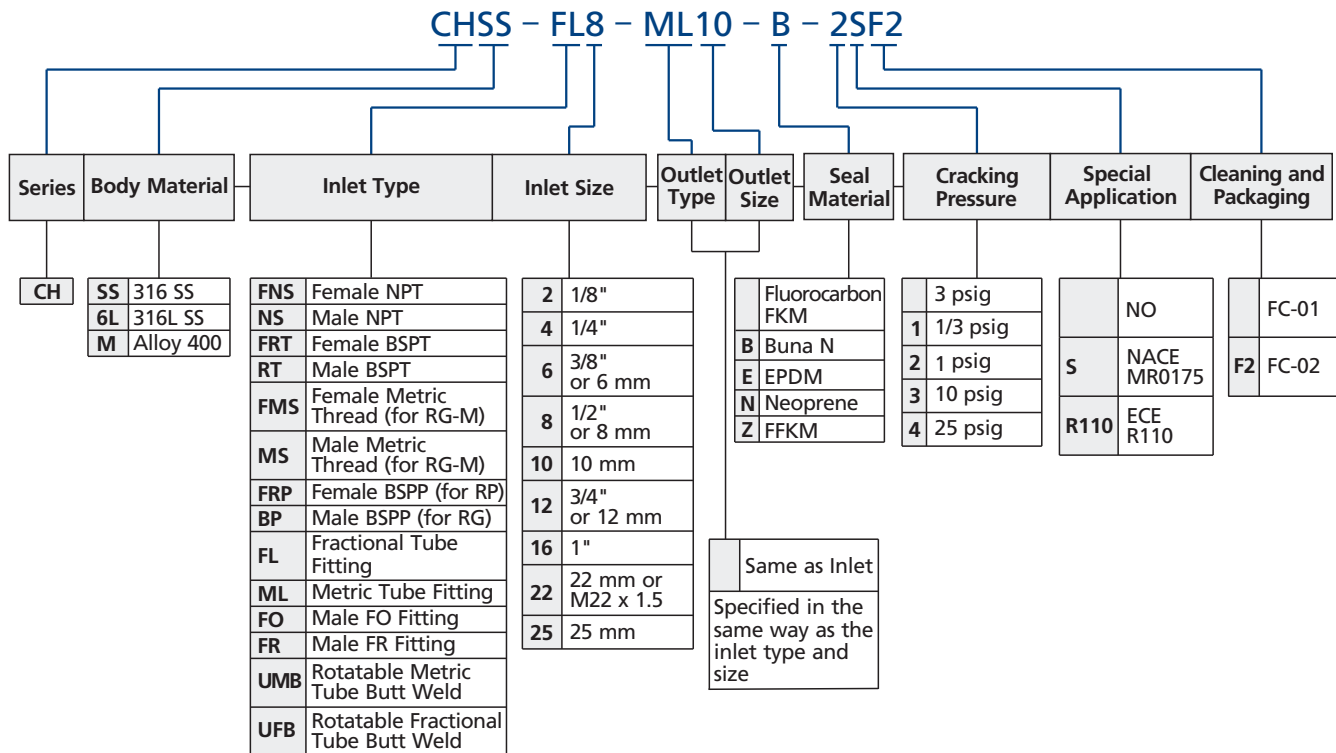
CHSS – FL8 – ML10 – B – 2SF2

Series | Body Material | Inlet Type | Inlet Size | Outlet Type | Outlet Size | Seal Material | Cracking Pressure | Special Application | Cleaning and Packaging

| CH |
|---|

| SS | 316 SS |
|---|---|
| 6L | 316L SS |
| M | Alloy 400 |

| FNS | Female NPT |
|---|---|
| NS | Male NPT |
| FRT | Female BSPT |
| RT | Male BSPT |
| FMS | Female Metric Thread (for RG-M) |
| MS | Male Metric Thread (for RG-M) |
| FRP | Female BSPP (for RP) |
| BP | Male BSPP (for RG) |
| FL | Fractional Tube Fitting |
| ML | Metric Tube Fitting |
| FO | Male FO Fitting |
| FR | Male FR Fitting |
| UMB | Rotatable Metric Tube Butt Weld |
| UFB | Rotatable Fractional Tube Butt Weld |

| 2 | 1/8" |
|---|---|
| 4 | 1/4" |
| 6 | 3/8" or 6 mm |
| 8 | 1/2" or 8 mm |
| 10 | 10 mm |
| 12 | 3/4" or 12 mm |
| 16 | 1" |
| 22 | 22 mm or M22 x 1.5 |
| 25 | 25 mm |

| | Same as Inlet |
|---|---|

Specified in the same way as the inlet type and size

| | Fluorocarbon FKM |
|---|---|
| B | Buna N |
| E | EPDM |
| N | Neoprene |
| Z | FFKM |

| | 3 psig |
|---|---|
| 1 | 1/3 psig |
| 2 | 1 psig |
| 3 | 10 psig |
| 4 | 25 psig |

| | NO |
|---|---|
| S | NACE MR0175 |
| R110 | ECE R110 |

| | FC-01 |
|---|---|
| F2 | FC-02 |